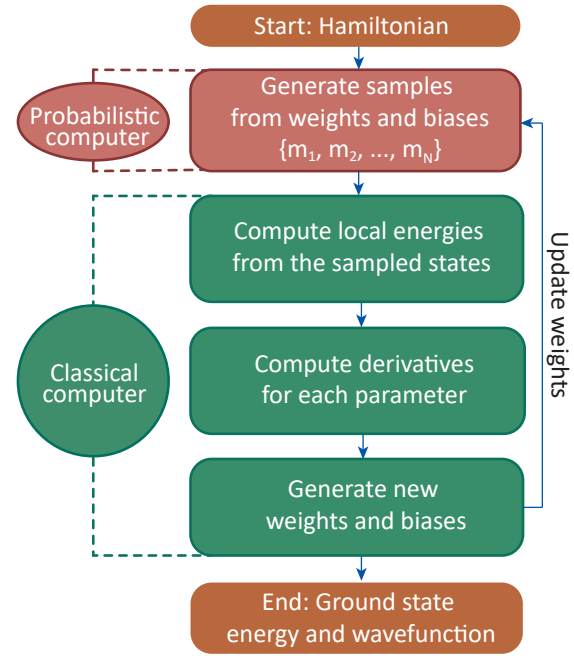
Start: Hamiltonian

Probabilistic computer

Generate samples from weights and biases $\{m_1, m_2, ..., m_N\}$

Classical computer

Compute local energies from the sampled states

Compute derivatives for each parameter

Generate new weights and biases

Update weights

End: Ground state energy and wavefunction